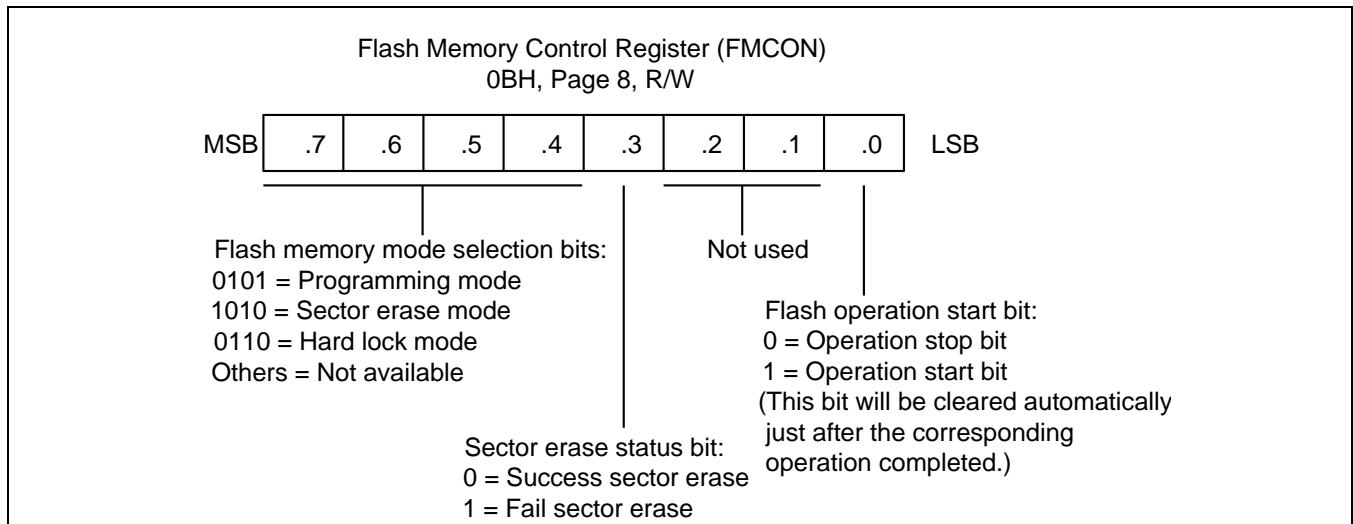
Flash Memory Control Register (FMCON)
0BH, Page 8, R/W

| MSB | .7 | .6 | .5 | .4 | .3 | .2 | .1 | .0 | LSB |
|---|---|---|---|---|---|---|---|---|---|

Flash memory mode selection bits:
0101 = Programming mode
1010 = Sector erase mode
0110 = Hard lock mode
Others = Not available

Not used

Flash operation start bit:
0 = Operation stop bit
1 = Operation start bit
(This bit will be cleared automatically just after the corresponding operation completed.)

Sector erase status bit:
0 = Success sector erase
1 = Fail sector erase